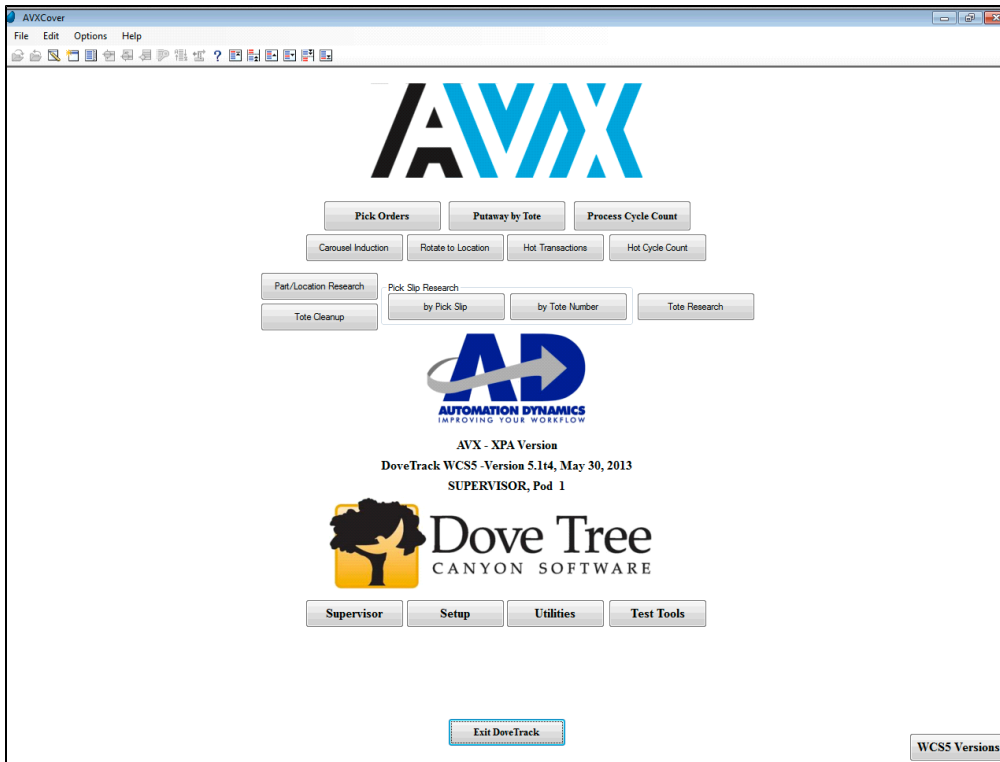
AVXCover

File Edit Options Help

AVX

Pick Orders
Putaway by Tote
Process Cycle Count

Carousel Induction
Rotate to Location
Hot Transactions
Hot Cycle Count

Part/Location Research
Tote Cleanup

Pick Slip Research
by Pick Slip
by Tote Number

Tote Research

AD
AUTOMATION DYNAMICS
IMPROVING YOUR WORKFLOW

AVX - XPA Version
DoveTrack WCS5 -Version 5.1t4, May 30, 2013
SUPERVISOR, Pod 1

Dove Tree
CANYON SOFTWARE

Supervisor
Setup
Utilities
Test Tools

Exit DoveTrack

WCS5 Versions